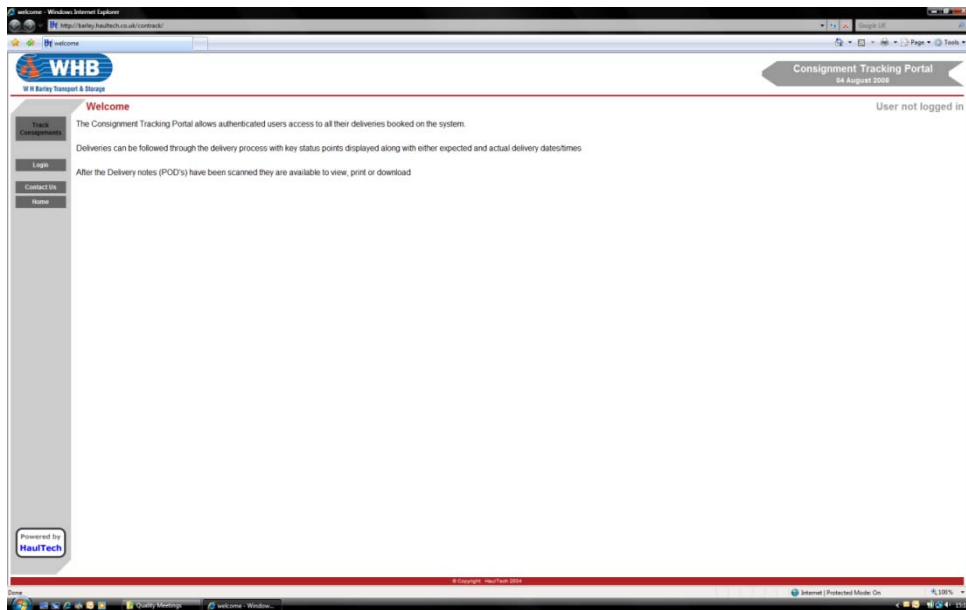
welcome - Windows Internet Explorer

http://bailey.haultech.co.uk/contrack/

Google UK

welcome

Page ▾ Tools ▾

WHB

W H Bailey Transport & Storage

Consignment Tracking Portal
04 August 2008

Welcome

User not logged in

Track Consignments

Login

Contact Us

Home

The Consignment Tracking Portal allows authenticated users access to all their deliveries booked on the system.

Deliveries can be followed through the delivery process with key status points displayed along with either expected and actual delivery dates/times

After the Delivery notes (POD's) have been scanned they are available to view, print or download

Powered by
HaulTech

© Copyright HaulTech 2004

Done

Internet | Protected Mode: On

100%

Quality Meetings

welcome - Window...

15: